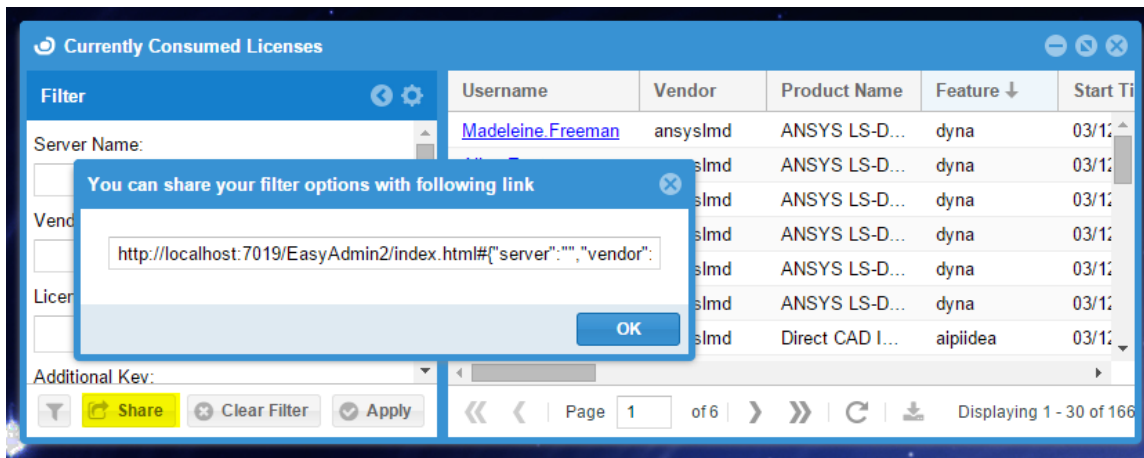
Currently Consumed Licenses

Filter

Server Name:

Vend

Licen

Additional Key:

Share Clear Filter Apply

| Username | Vendor | Product Name | Feature ↓ | Start Ti |
|---|---|---|---|---|
| Madeleine.Freeman | ansyslmd | ANSYS LS-D... | dyna | 03/1: |
| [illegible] | slmd | ANSYS LS-D... | dyna | 03/1: |
| | slmd | ANSYS LS-D... | dyna | 03/1: |
| | slmd | ANSYS LS-D... | dyna | 03/1: |
| | slmd | ANSYS LS-D... | dyna | 03/1: |
| | slmd | ANSYS LS-D... | dyna | 03/1: |
| | slmd | Direct CAD I... | aipiidea | 03/1: |

You can share your filter options with following link

http://localhost:7019/EasyAdmin2/index.html#{"server":"","vendor":

OK

Page 1 of 6

Displaying 1 - 30 of 166